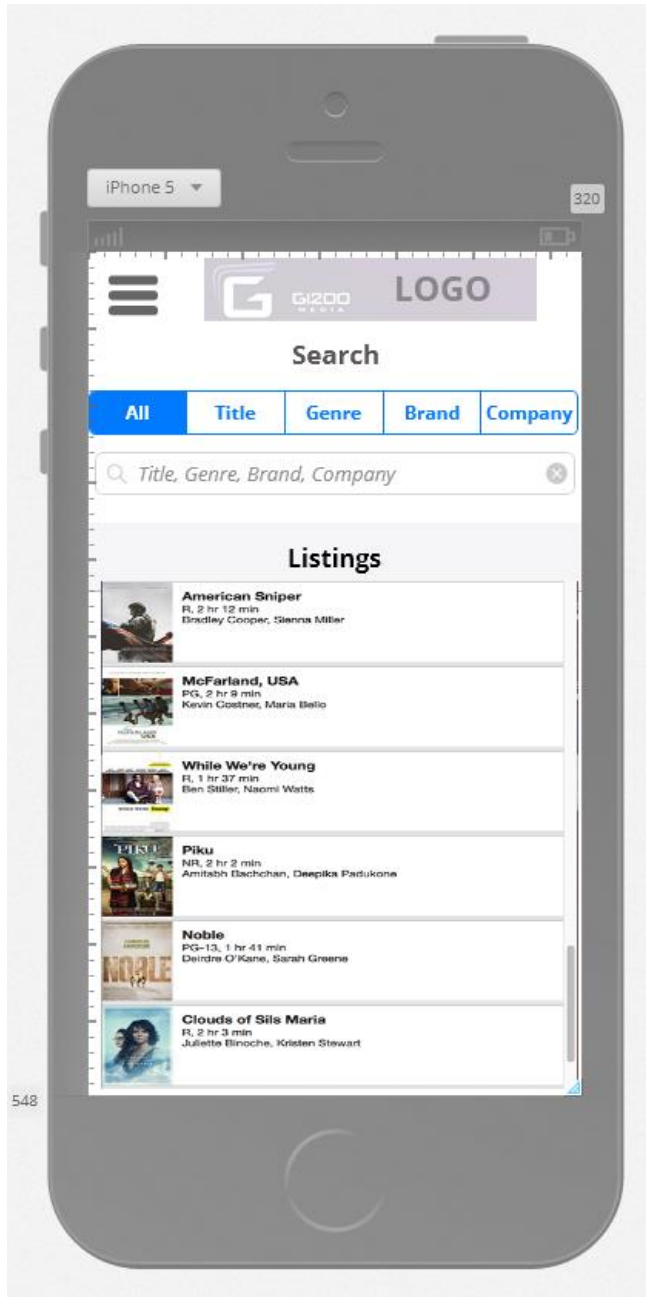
iPhone 5

320

GIZOO MEDIA LOGO

Search

| All | Title | Genre | Brand | Company |
|---|---|---|---|---|

Title, Genre, Brand, Company

Listings

American Sniper
R, 2 hr 12 min
Bradley Cooper, Sienna Miller

McFarland, USA
PG, 2 hr 9 min
Kevin Costner, Maria Bello

While We're Young
R, 1 hr 37 min
Ben Stiller, Naomi Watts

Piku
NR, 2 hr 2 min
Amitabh Bachchan, Deepika Padukone

Noble
PG-13, 1 hr 41 min
Deirdre O'Kane, Sarah Greene

Clouds of Sils Maria
R, 2 hr 3 min
Juliette Binoche, Kristen Stewart

548